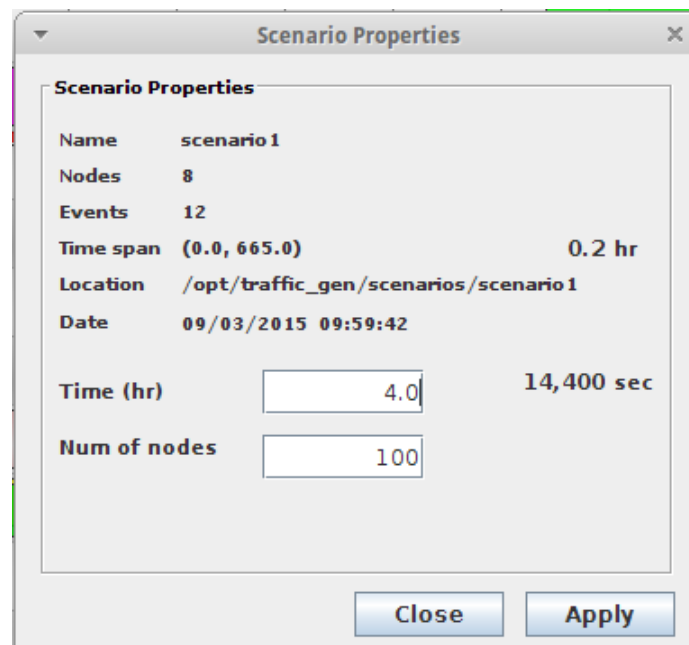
Scenario Properties

Scenario Properties

Name scenario1

Nodes 8

Events 12

Time span (0.0, 665.0) 0.2 hr

Location /opt/traffic_gen/scenarios/scenario1

Date 09/03/2015 09:59:42

Time (hr) 4.0 14,400 sec

Num of nodes 100

Close Apply